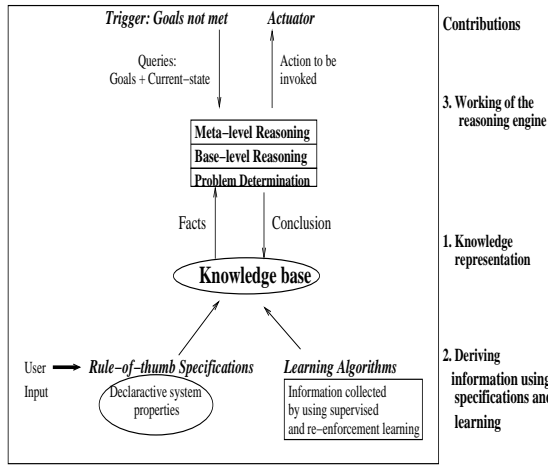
Trigger: Goals not met

Actuator

Queries:
Goals + Current−state

Action to be
invoked

Meta−level Reasoning
Base−level Reasoning
Problem Determination

Facts

Conclusion

Knowledge base

User
Input

Rule−of−thumb Specifications

Declaractive system
properties

Learning Algorithms

Information collected
by using supervised
and re−enforcement learning

Contributions

3. Working of the
reasoning engine

1. Knowledge
representation

2. Deriving
information using
specifications and
learning